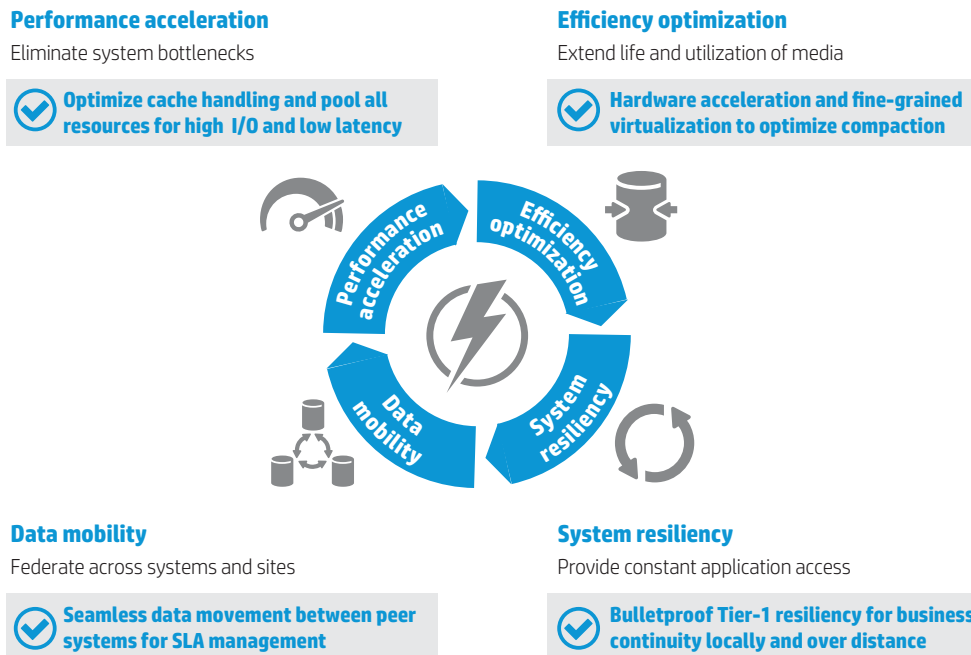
Performance acceleration
Eliminate system bottlenecks

Optimize cache handling and pool all resources for high I/O and low latency

Efficiency optimization
Extend life and utilization of media

Hardware acceleration and fine-grained virtualization to optimize compaction

Performance acceleration

Efficiency optimization

Data mobility

System resiliency

Data mobility
Federate across systems and sites

Seamless data movement between peer systems for SLA management

System resiliency
Provide constant application access

Bulletproof Tier-1 resiliency for business continuity locally and over distance